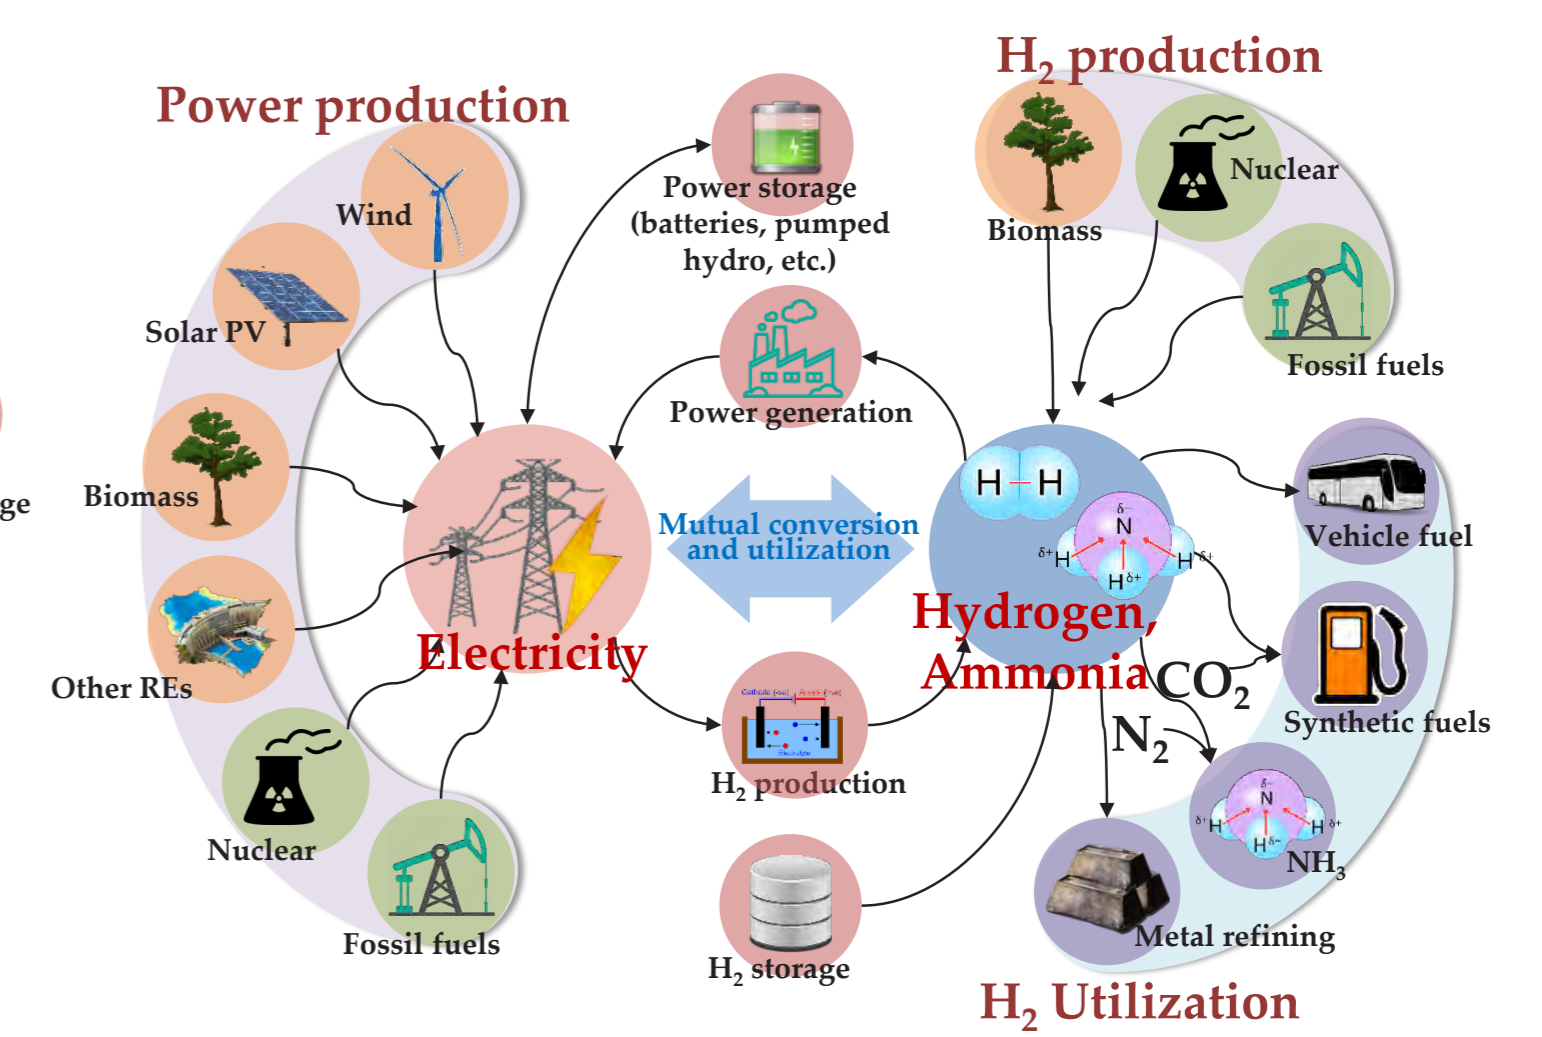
Power production

Wind

Solar PV

Biomass

Other REs

Nuclear

Fossil fuels

ge

Power storage (batteries, pumped hydro, etc.)

Power generation

Electricity

Mutual conversion and utilization

$H_2$ production

$H_2$ storage

$H_2$ production

Biomass

Nuclear

Fossil fuels

H — H

$\delta-$ N

$\delta+$ H

H $\delta+$

H $\delta+$

Hydrogen, Ammonia

$CO_2$

$N_2$

Vehicle fuel

Synthetic fuels

$\delta-$ N

$\delta+$ H

H $\delta+$

H $\delta+$

$NH_3$

Metal refining

$H_2$ Utilization